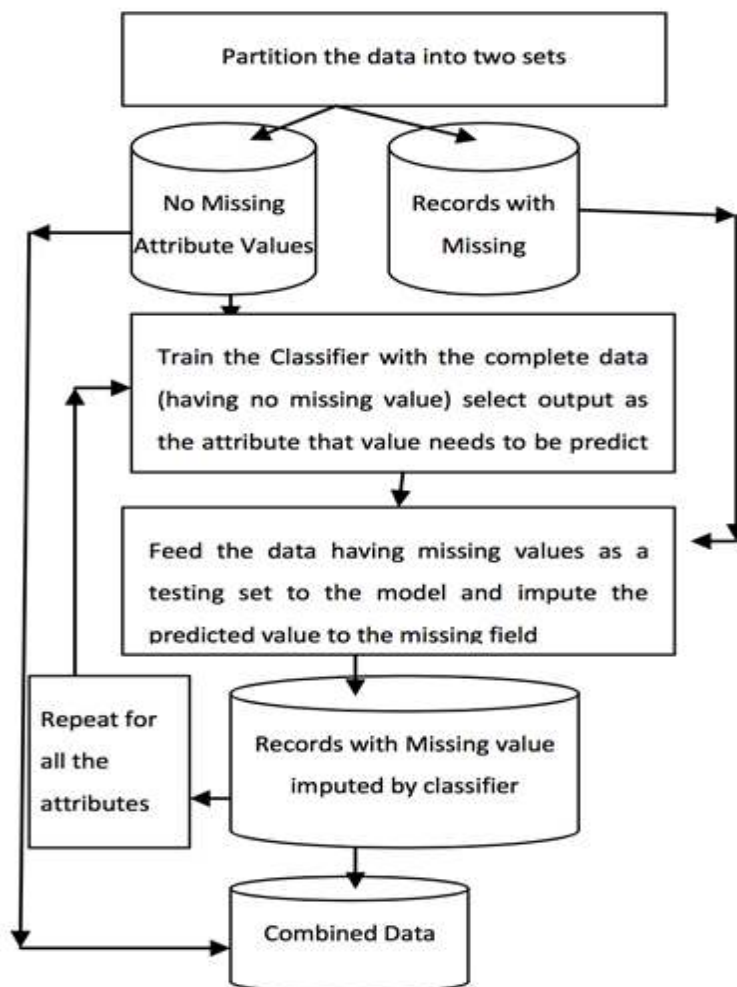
Partition the data into two sets

No Missing Attribute Values

Records with Missing

Train the Classifier with the complete data (having no missing value) select output as the attribute that value needs to be predict

Feed the data having missing values as a testing set to the model and impute the predicted value to the missing field

Repeat for all the attributes

Records with Missing value imputed by classifier

Combined Data